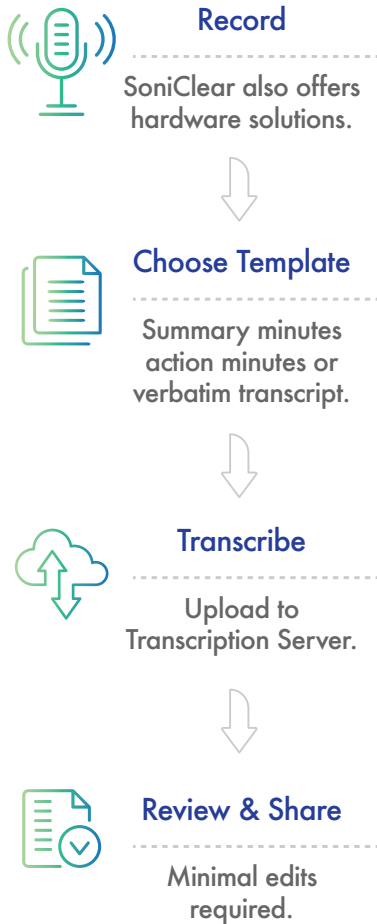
Record

SoniClear also offers hardware solutions.

Choose Template

Summary minutes action minutes or verbatim transcript.

Transcribe

Upload to Transcription Server.

Review & Share

Minimal edits required.